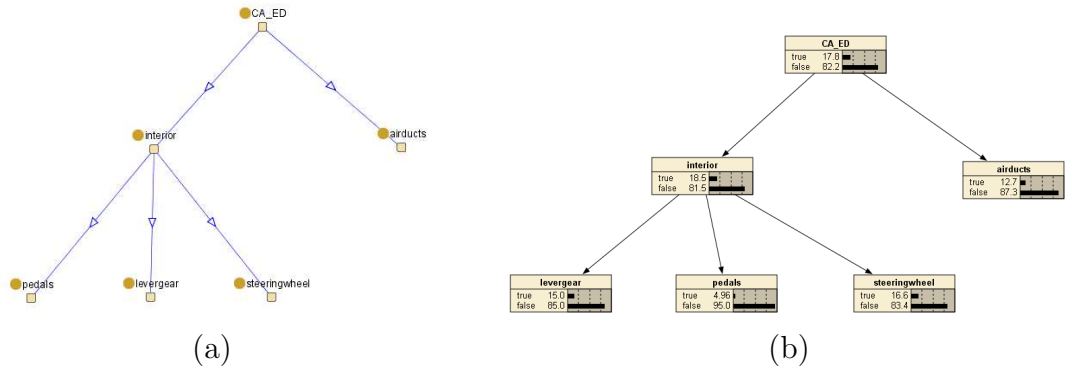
CA_ED

interior

airducts

pedals

levergear

steeringwheel

(a)

CA_ED

| | |
|---|---|
| true | 17.8 |
| false | 82.2 |

interior

| | |
|---|---|
| true | 18.5 |
| false | 81.5 |

airducts

| | |
|---|---|
| true | 12.7 |
| false | 87.3 |

levergear

| | |
|---|---|
| true | 15.0 |
| false | 85.0 |

pedals

| | |
|---|---|
| true | 4.96 |
| false | 95.0 |

steeringwheel

| | |
|---|---|
| true | 16.6 |
| false | 83.4 |

(b)